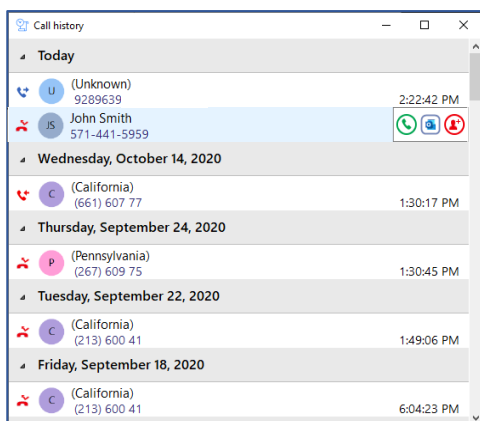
Call history

Today

U (Unknown)
9289639
2:22:42 PM

JS John Smith
571-441-5959

Wednesday, October 14, 2020

C (California)
(661) 607 77
1:30:17 PM

Thursday, September 24, 2020

P (Pennsylvania)
(267) 609 75
1:30:45 PM

Tuesday, September 22, 2020

C (California)
(213) 600 41
1:49:06 PM

Friday, September 18, 2020

C (California)
(213) 600 41
6:04:23 PM